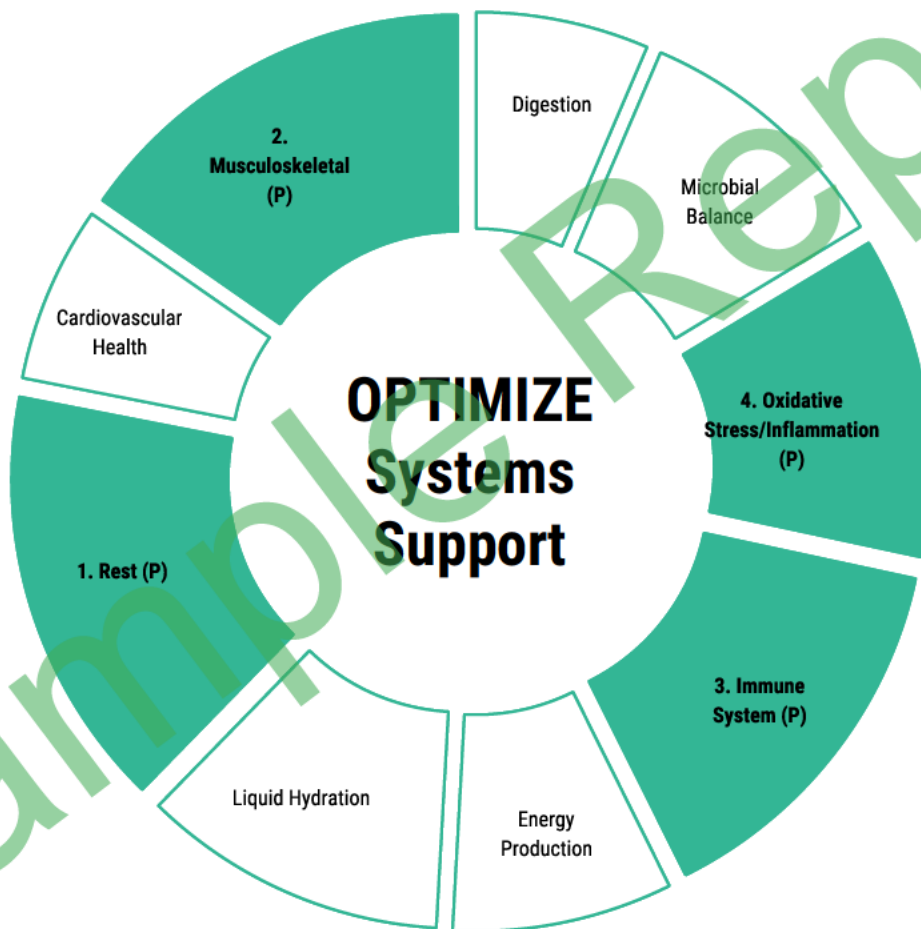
OPTIMIZE Systems Support

Digestion

Microbial Balance

4. Oxidative Stress/Inflammation (P)

3. Immune System (P)

Energy Production

Liquid Hydration

1. Rest (P)

Cardiovascular Health

2. Musculoskeletal (P)

ample Rep